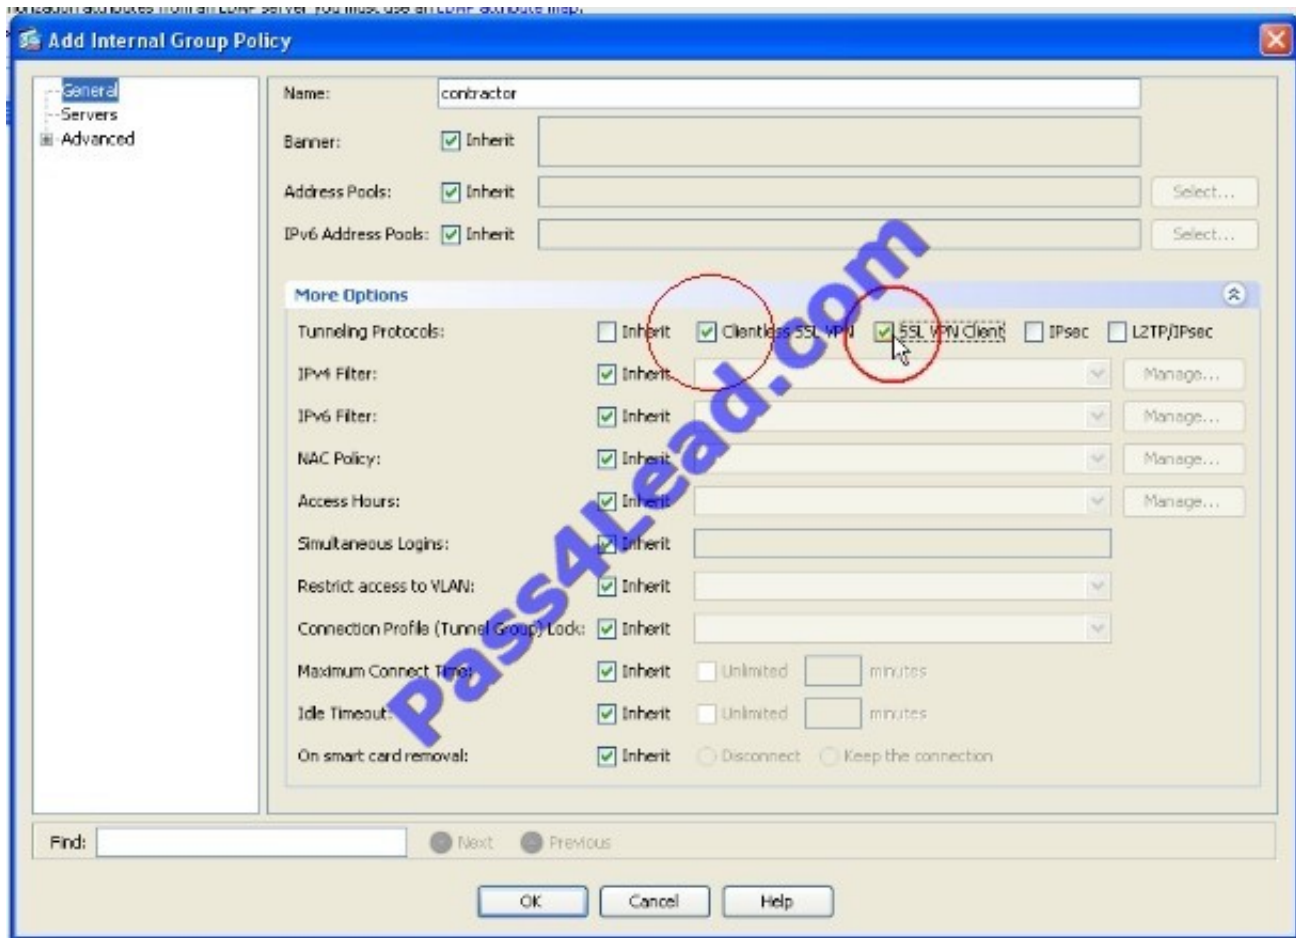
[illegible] attributes from an LDAP server you must use an LDAP attribute map.

Add Internal Group Policy

General
Servers
Advanced

Name: contractor

Banner: Inherit

Address Pools: Inherit Select...

IPv6 Address Pools: Inherit Select...

More Options

Tunneling Protocols: Inherit Clientless SSL VPN SSL VPN Client IPsec L2TP/IPsec

IPv4 Filter: Inherit Manage...

IPv6 Filter: Inherit Manage...

NAC Policy: Inherit Manage...

Access Hours: Inherit Manage...

Simultaneous Logins: Inherit

Restrict access to VLAN: Inherit

Connection Profile (Tunnel Group) Lock: Inherit

Maximum Connect Time: Inherit Unlimited minutes

Idle Timeout: Inherit Unlimited minutes

On smart card removal: Inherit Disconnect Keep the connection

Pass4Lead.com

Find: Next Previous

OK Cancel Help